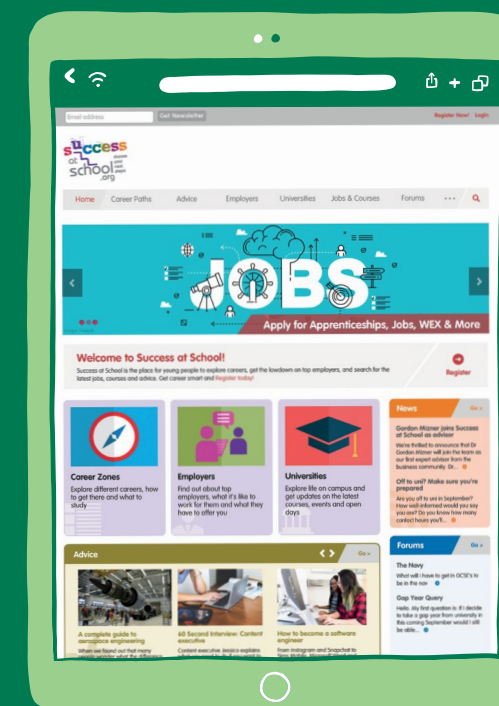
Email address Get Newsletter Register Now! Login

success at school .org choose your next steps

Home Career Paths Advice Employers Universities Jobs & Courses Forums ...

JOBS

Apply for Apprenticeships, Jobs, WEX & More

Welcome to Success at School!

Success at School is the place for young people to explore careers, get the lowdown on top employers, and search for the latest jobs, courses and advice. Get career smart and Register today!

Register

Career Zones
Explore different careers, how to get there and what to study

Employers
Find out about top employers, what it's like to work for them and what they have to offer you

Universities
Explore life on campus and get updates on the latest courses, events and open days

News Go >

Gordon Mizner joins Success at School as advisor
We're thrilled to announce that Dr Gordon Mizner will join the team as our first expert adviser from the business community. Dr...

Off to uni? Make sure you're prepared
Are you off to uni in September? How well-informed would you say you are? Do you know how many contact hours you'll...

Advice Go >

A complete guide to aerospace engineering
When we found out that many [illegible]

60 Second Interview: Content executive
Content executive Jessica explains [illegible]

How to become a software engineer
From Instagram and Snapchat to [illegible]

Forums Go >

The Navy
What will i have to get in GCSE's to be in the nav

Gap Year Query
Hello, My first question is: If i decide to take a gap year from university in this coming September would I still be able...